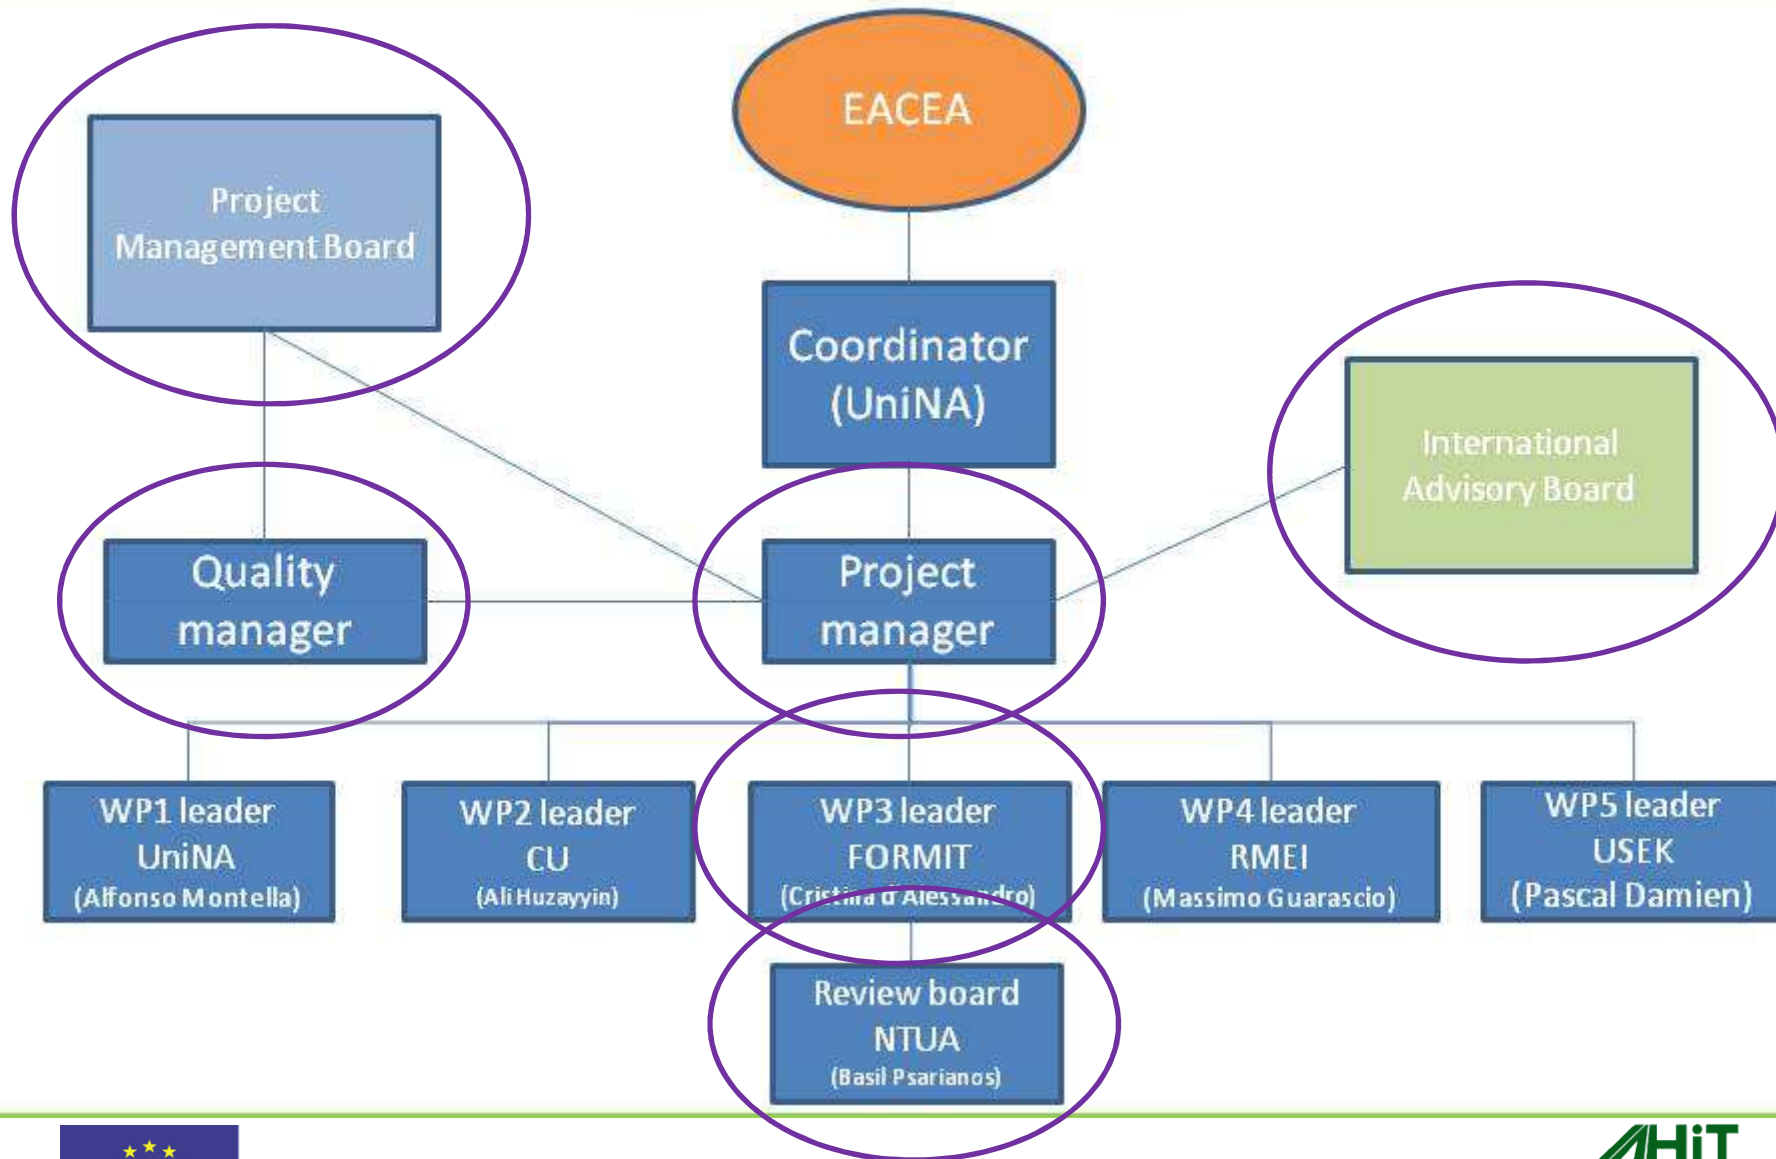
EACEA

Project Management Board

Coordinator (UniNA)

International Advisory Board

Quality manager

Project manager

WP1 leader UniNA (Alfonso Montella)

WP2 leader CU (Ali Huzayyin)

WP3 leader FORMIT (Cristina d'Alessandro)

WP4 leader RMEI (Massimo Guarascio)

WP5 leader USEK (Pascal Damien)

Review board NTUA (Basil Psarianos)

AHiT